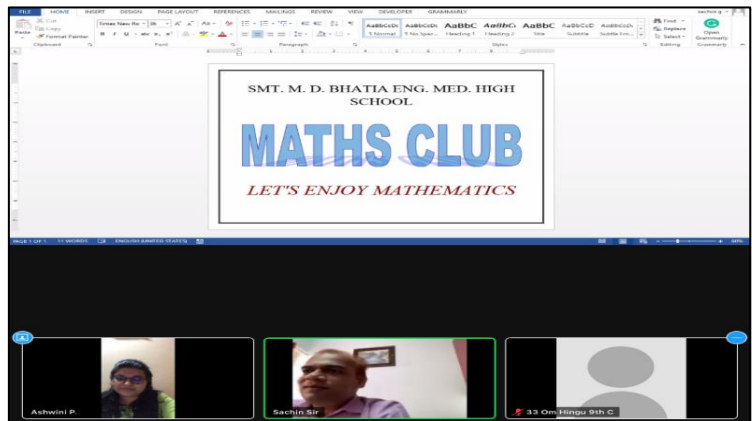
FILE HOME INSERT DESIGN PAGE LAYOUT REFERENCES MAILINGS REVIEW VIEW DEVELOPER GRAMMARLY

Cut
Copy
Format Painter
Paste
Clipboard

Times New Ro 36
Font

Paragraph

AaBbCcDc AaBbCcDc AaBbC AaBbCc AaBbC AaBbCcD AaBbCcD
¶ Normal ¶ No Spac... Heading 1 Heading 2 Title Subtitle Subtle Em...
Styles

Find
Replace
Select
Editing

Open Grammarly
Grammarly

SMT. M. D. BHATIA ENG. MED. HIGH SCHOOL

MATHS CLUB

LET'S ENJOY MATHEMATICS

PAGE 1 OF 1 11 WORDS ENGLISH (UNITED STATES)

Ashwini P.

Sachin Sir

33 Om Hingu 9th C